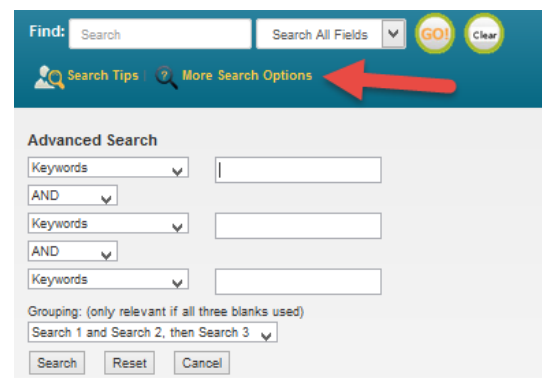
Find: Search Search All Fields GO! Clear

Search Tips | More Search Options

Advanced Search

Keywords

AND

Keywords

AND

Keywords

Grouping: (only relevant if all three blanks used)

Search 1 and Search 2, then Search 3

Search Reset Cancel